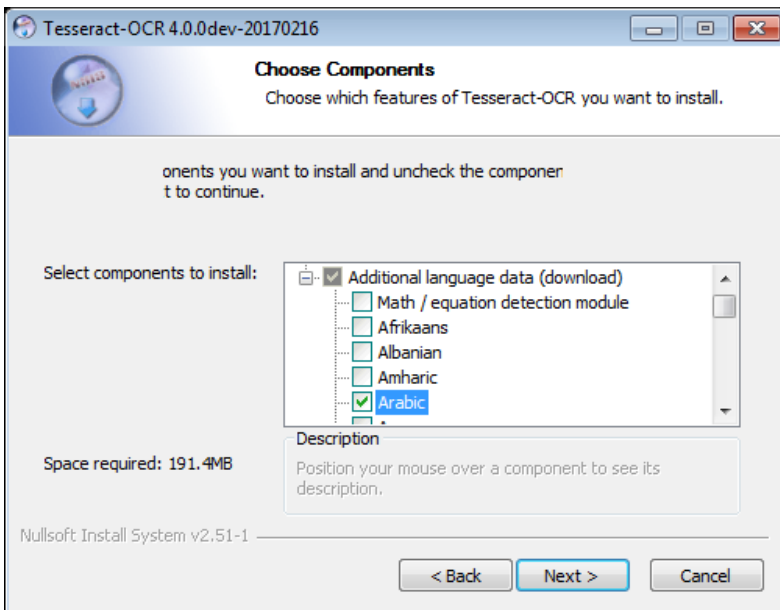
Tesseract-OCR 4.0.0dev-20170216

Choose Components

Choose which features of Tesseract-OCR you want to install.

onents you want to install and uncheck the componen
t to continue.

Select components to install:

Additional language data (download)
Math / equation detection module
Afrikaans
Albanian
Amharic
Arabic
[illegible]

Space required: 191.4MB

Description

Position your mouse over a component to see its description.

Nullsoft Install System v2.51-1

< Back

Next >

Cancel